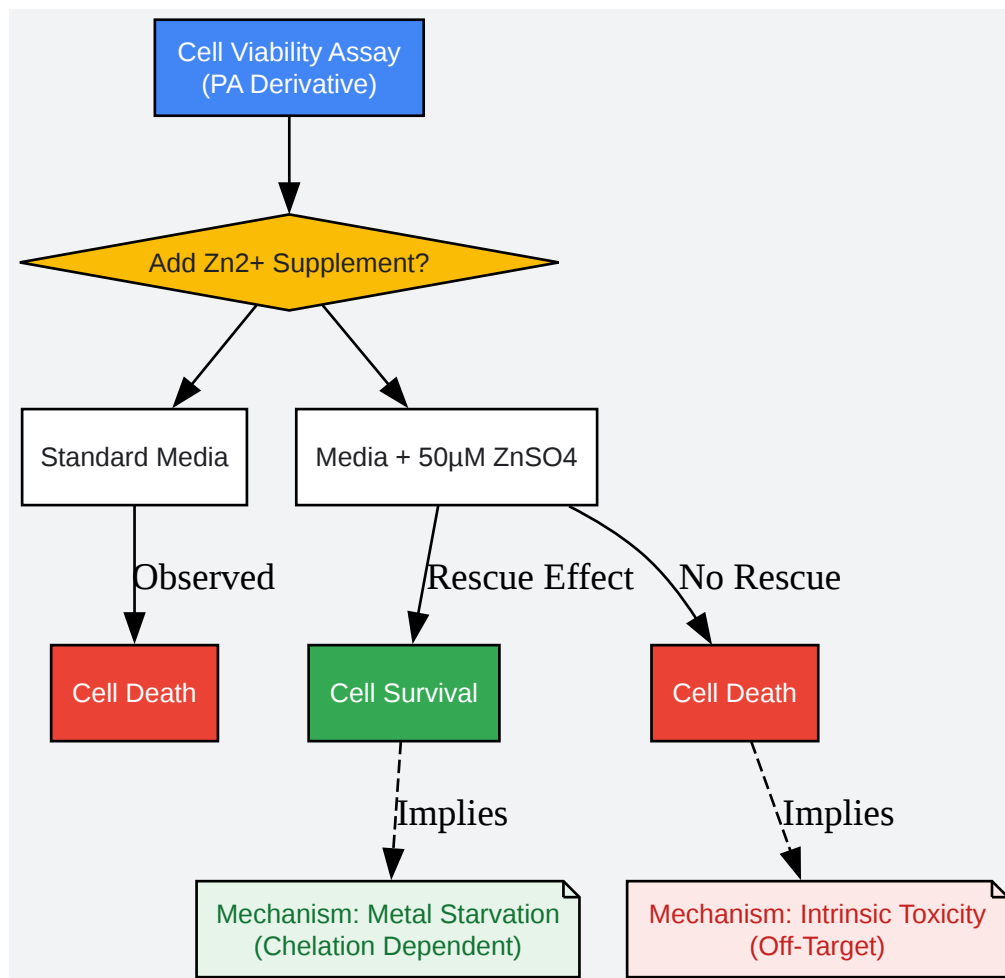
Cell Viability Assay
(PA Derivative)

Add Zn2+ Supplement?

Standard Media

Media + 50µM ZnSO4

Observed

Rescue Effect

No Rescue

Cell Death

Cell Survival

Cell Death

Implies

Implies

Mechanism: Metal Starvation
(Chelation Dependent)

Mechanism: Intrinsic Toxicity
(Off-Target)